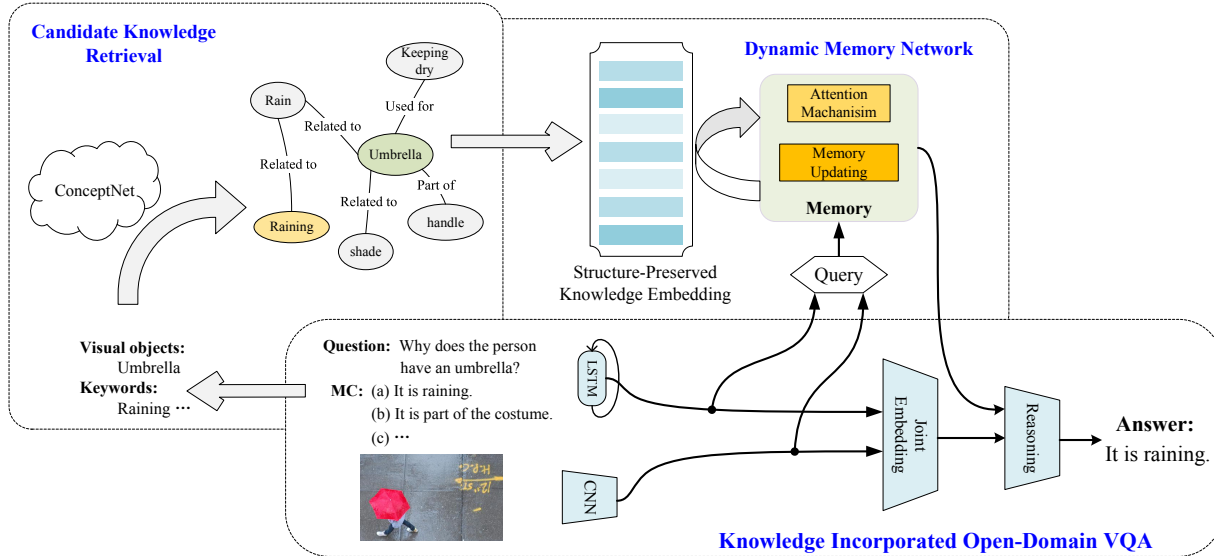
Candidate Knowledge Retrieval

Keeping dry

Used for

Rain

Related to

Umbrella

Related to

Part of

ConceptNet

Related to

Raining

handle

shade

Structure-Preserved Knowledge Embedding

Dynamic Memory Network

Attention Machanisim

Memory Updating

Memory

Query

Visual objects:
Umbrella
Keywords:
Raining ···

Question: Why does the person have an umbrella?

MC: (a) It is raining.
(b) It is part of the costume.
(c) ···

LSTM

CNN

Joint Embedding

Reasoning

Answer:
It is raining.

Knowledge Incorporated Open-Domain VQA